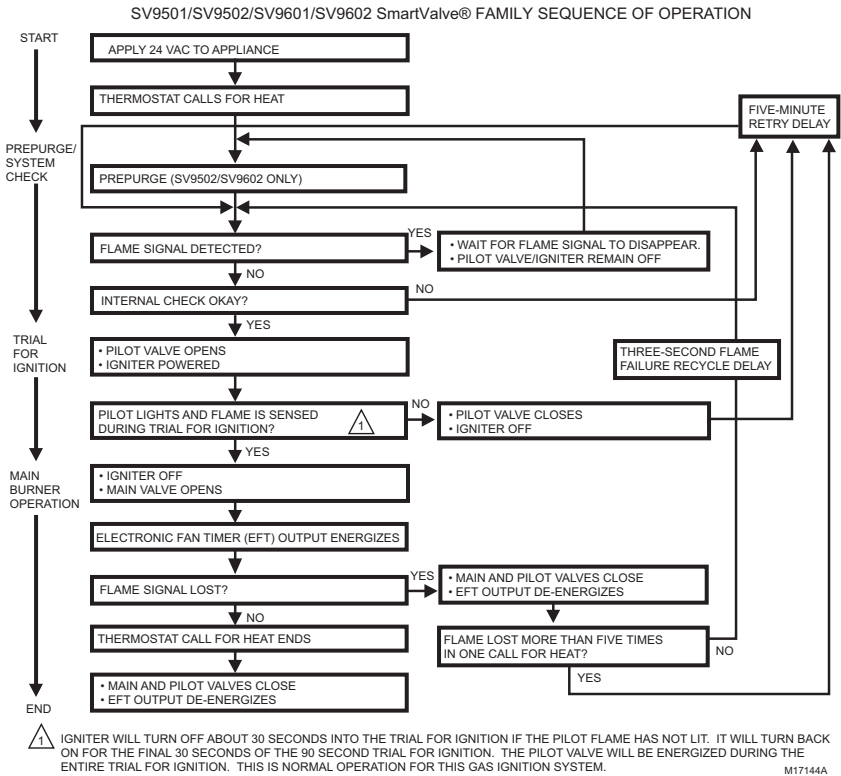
SV9501/SV9502/SV9601/SV9602 SmartValve® FAMILY SEQUENCE OF OPERATION

START

APPLY 24 VAC TO APPLIANCE

THERMOSTAT CALLS FOR HEAT

FIVE-MINUTE RETRY DELAY

PREPURGE/ SYSTEM CHECK

PREPURGE (SV9502/SV9602 ONLY)

FLAME SIGNAL DETECTED?

YES

• WAIT FOR FLAME SIGNAL TO DISAPPEAR.
• PILOT VALVE/IGNITER REMAIN OFF

NO

INTERNAL CHECK OKAY?

NO

YES

TRIAL FOR IGNITION

• PILOT VALVE OPENS
• IGNITER POWERED

THREE-SECOND FLAME FAILURE RECYCLE DELAY

PILOT LIGHTS AND FLAME IS SENSED DURING TRIAL FOR IGNITION? 1

NO

• PILOT VALVE CLOSES
• IGNITER OFF

YES

MAIN BURNER OPERATION

• IGNITER OFF
• MAIN VALVE OPENS

ELECTRONIC FAN TIMER (EFT) OUTPUT ENERGIZES

FLAME SIGNAL LOST?

YES

• MAIN AND PILOT VALVES CLOSE
• EFT OUTPUT DE-ENERGIZES

NO

THERMOSTAT CALL FOR HEAT ENDS

FLAME LOST MORE THAN FIVE TIMES IN ONE CALL FOR HEAT?

NO

YES

END

• MAIN AND PILOT VALVES CLOSE
• EFT OUTPUT DE-ENERGIZES

1 IGNITER WILL TURN OFF ABOUT 30 SECONDS INTO THE TRIAL FOR IGNITION IF THE PILOT FLAME HAS NOT LIT. IT WILL TURN BACK ON FOR THE FINAL 30 SECONDS OF THE 90 SECOND TRIAL FOR IGNITION. THE PILOT VALVE WILL BE ENERGIZED DURING THE ENTIRE TRIAL FOR IGNITION. THIS IS NORMAL OPERATION FOR THIS GAS IGNITION SYSTEM.

M17144A